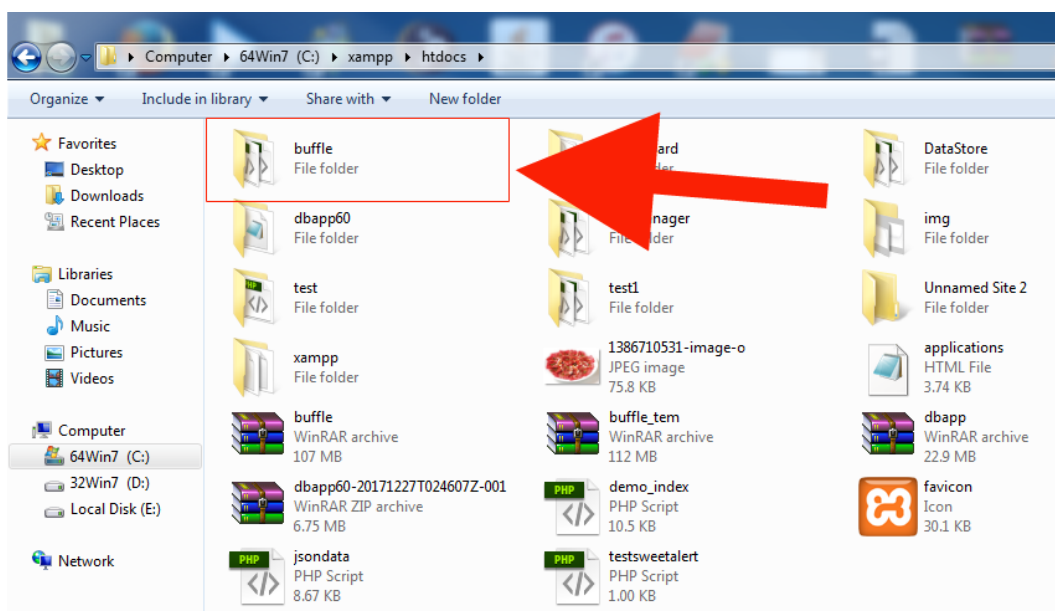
Computer ▸ 64Win7 (C:) ▸ xampp ▸ htdocs ▸

Organize ▾ Include in library ▾ Share with ▾ New folder

Favorites
Desktop
Downloads
Recent Places

Libraries
Documents
Music
Pictures
Videos

Computer
64Win7 (C:)
32Win7 (D:)
Local Disk (E:)

Network

buffle
File folder

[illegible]ard
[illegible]lder

DataStore
File folder

dbapp60
File folder

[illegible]nager
File folder

img
File folder

test
File folder

test1
File folder

Unnamed Site 2
File folder

xampp
File folder

1386710531-image-o
JPEG image
75.8 KB

applications
HTML File
3.74 KB

buffle
WinRAR archive
107 MB

buffle_tem
WinRAR archive
112 MB

dbapp
WinRAR archive
22.9 MB

dbapp60-20171227T024607Z-001
WinRAR ZIP archive
6.75 MB

demo_index
PHP Script
10.5 KB

favicon
Icon
30.1 KB

jsondata
PHP Script
8.67 KB

testsweetalert
PHP Script
1.00 KB